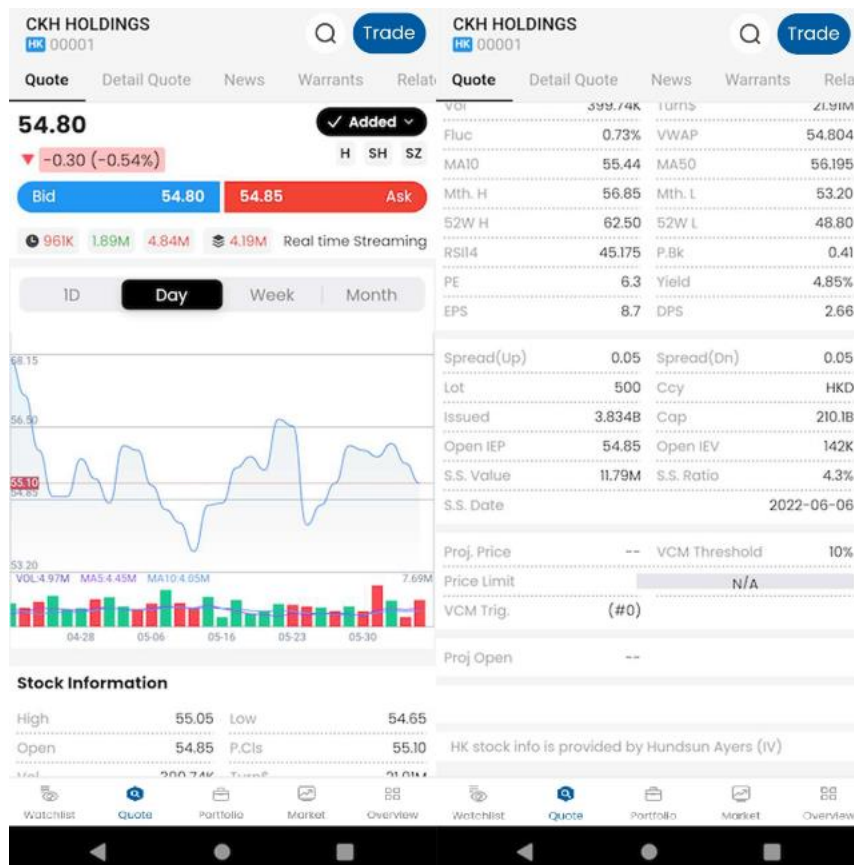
CKH HOLDINGS
HK 00001

Trade

Quote | Detail Quote | News | Warrants | Relat

54.80
✓ Added

▼ -0.30 (-0.54%)

H SH SZ

Bid 54.80 | 54.85 Ask

961K 1.89M 4.84M 4.19M Real time Streaming

1D | Day | Week | Month

58.15
56.50
55.10
54.85
53.20
VOL:4.97M MA5:4.45M MA10:4.65M 7.69M
04-28 05-06 05-16 05-23 05-30

Stock Information

| High | 55.05 | Low | 54.65 |
|---|---|---|---|
| Open | 54.85 | P.Cls | 55.10 |

Watchlist | Quote | Portfolio | Market | Overview

CKH HOLDINGS
HK 00001

Trade

Quote | Detail Quote | News | Warrants | Rela

| Vol | 399.74K | Turn$ | 21.91M |
|---|---|---|---|
| Fluc | 0.73% | VWAP | 54.804 |
| MA10 | 55.44 | MA50 | 56.195 |
| Mth. H | 56.85 | Mth. L | 53.20 |
| 52W H | 62.50 | 52W L | 48.80 |
| RSI14 | 45.175 | P.Bk | 0.41 |
| PE | 6.3 | Yield | 4.85% |
| EPS | 8.7 | DPS | 2.66 |

| Spread(Up) | 0.05 | Spread(Dn) | 0.05 |
|---|---|---|---|
| Lot | 500 | Ccy | HKD |
| Issued | 3.834B | Cap | 210.1B |
| Open IEP | 54.85 | Open IEV | 142K |
| S.S. Value | 11.79M | S.S. Ratio | 4.3% |
| S.S. Date | | | 2022-06-06 |

| Proj. Price | -- | VCM Threshold | 10% |
|---|---|---|---|
| Price Limit | | N/A | |
| VCM Trig. | (#0) | | |

Proj Open --

HK stock info is provided by Hundsun Ayers (IV)

Watchlist | Quote | Portfolio | Market | Overview